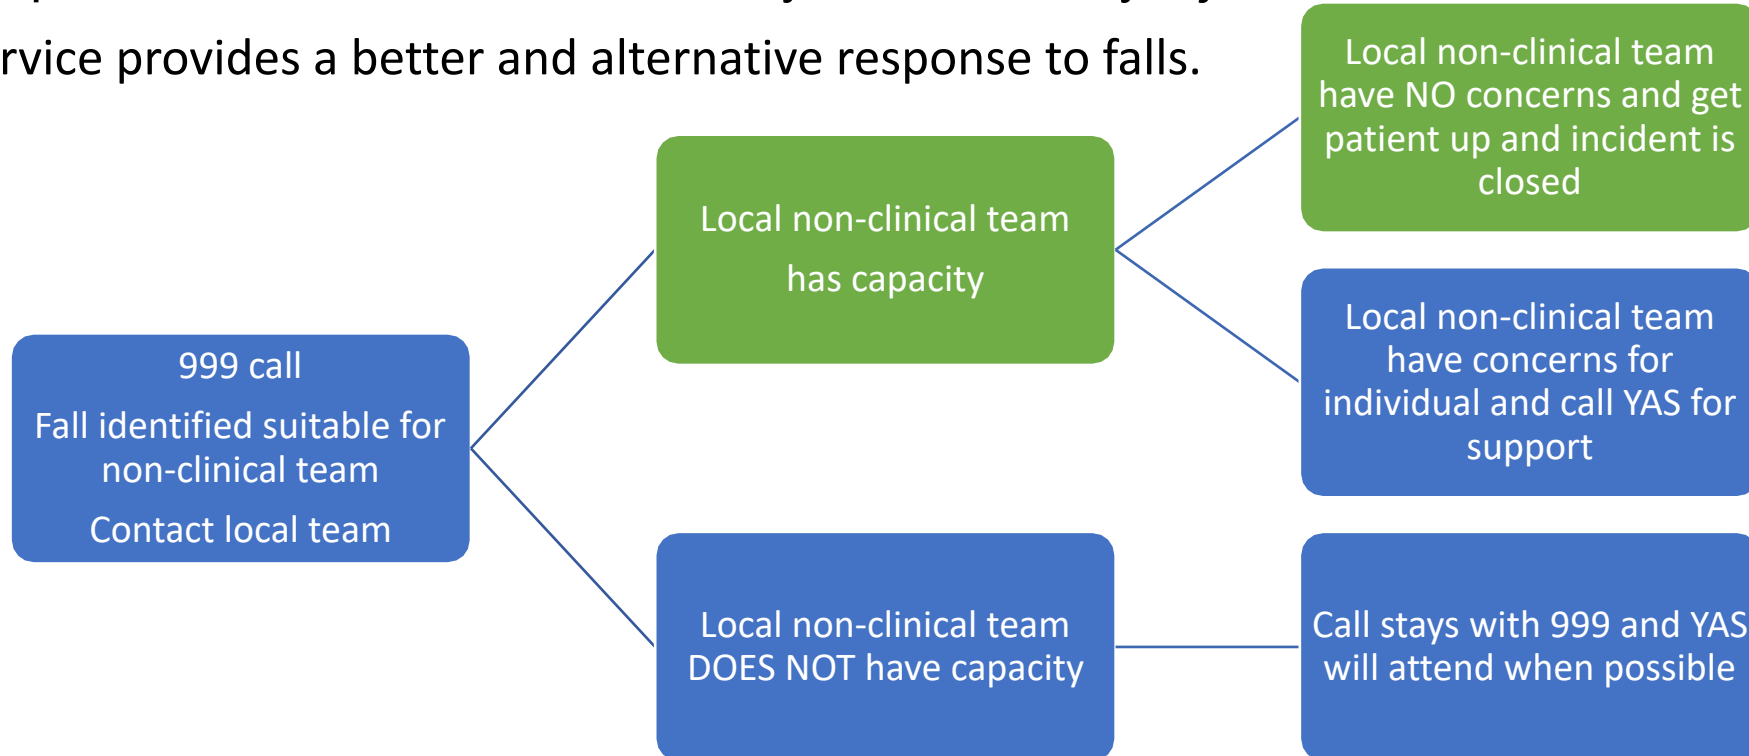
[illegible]
rvice provides a better and alternative response to falls.

999 call

Fall identified suitable for non-clinical team

Contact local team

Local non-clinical team has capacity

Local non-clinical team have NO concerns and get patient up and incident is closed

Local non-clinical team have concerns for individual and call YAS for support

Local non-clinical team DOES NOT have capacity

Call stays with 999 and YAS will attend when possible